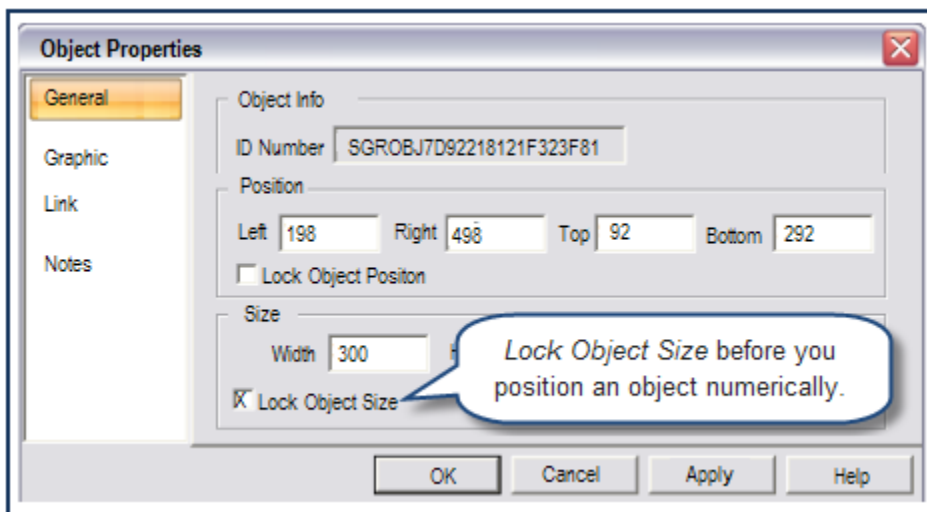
Object Properties

General

Graphic

Link

Notes

Object Info

ID Number SGROBJ7D92218121F323F81

Position

Left 198 Right 498 Top 92 Bottom 292

Lock Object Positon

Size

Width 300

Lock Object Size

*Lock Object Size* before you position an object numerically.

OK Cancel Apply Help